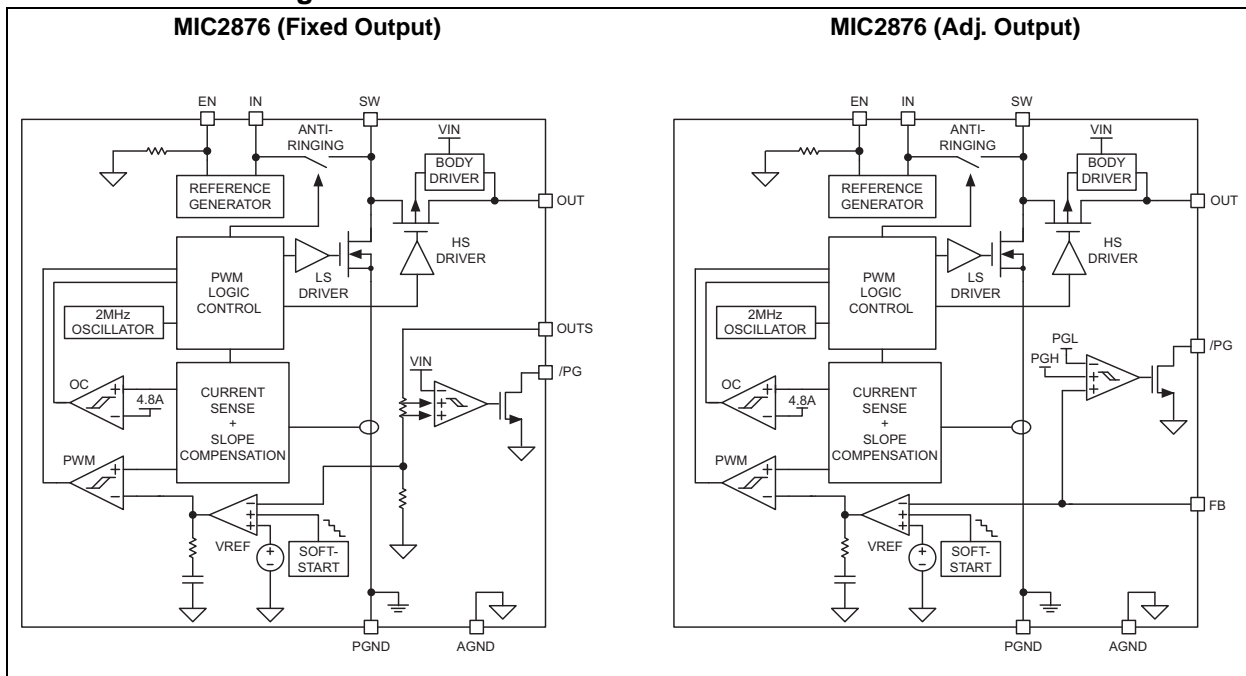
MIC2876 (Fixed Output)

EN
IN
SW
ANTI-RINGING
VIN
BODY DRIVER
REFERENCE GENERATOR
OUT
HS DRIVER
PWM LOGIC CONTROL
LS DRIVER
2MHz OSCILLATOR
OUTS
VIN
/PG
OC
$+$
$-$
4.8A
CURRENT SENSE + SLOPE COMPENSATION
PWM
$+$
$-$
VREF
SOFT-START
PGND
AGND

MIC2876 (Adj. Output)

EN
IN
SW
ANTI-RINGING
VIN
BODY DRIVER
REFERENCE GENERATOR
OUT
HS DRIVER
PWM LOGIC CONTROL
LS DRIVER
2MHz OSCILLATOR
PGL
PGH
/PG
OC
$+$
$-$
4.8A
CURRENT SENSE + SLOPE COMPENSATION
PWM
$+$
$-$
FB
VREF
SOFT-START
PGND
AGND